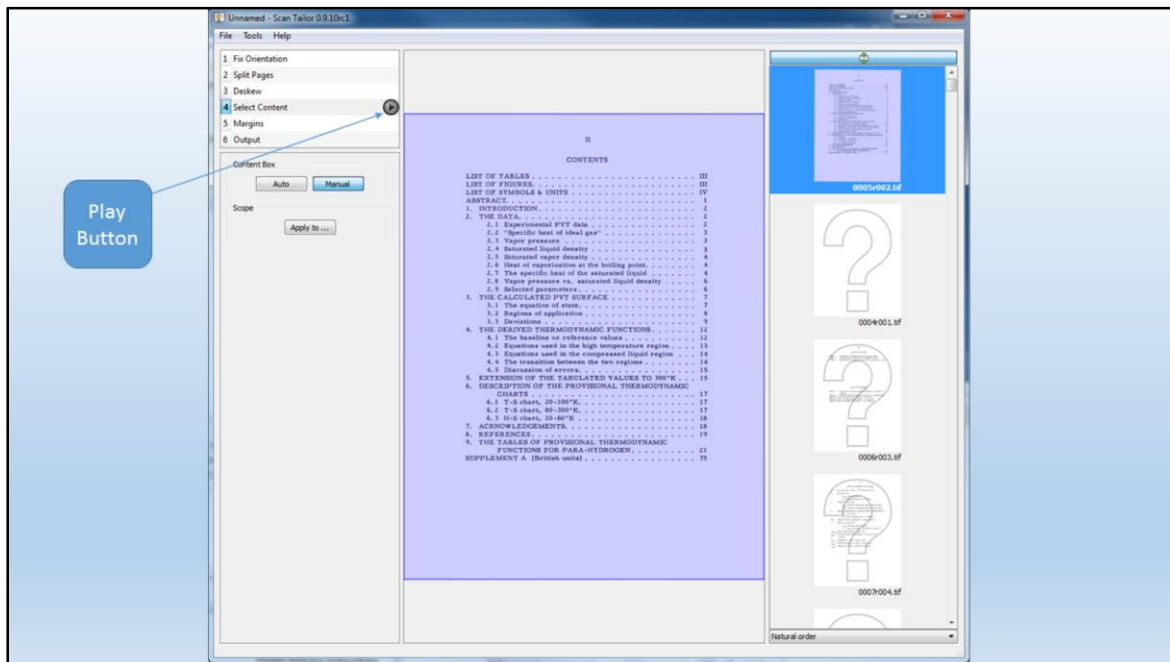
Unnamed - Scan Tailor 0.9.10rc1

File Tools Help

1 Fix Orientation
2 Split Pages
3 Deskew
4 Select Content
5 Margins
6 Output

Content Box
Auto Manual

Scope
Apply to ...

Play Button

II

CONTENTS

LIST OF TABLES . . . . . . . . . . . . . . . . . . . . . . . III
LIST OF FIGURES. . . . . . . . . . . . . . . . . . . . . . . III
LIST OF SYMBOLS & UNITS . . . . . . . . . . . . . . . . . . IV
ABSTRACT. . . . . . . . . . . . . . . . . . . . . . . . . . . 1
1. INTRODUCTION. . . . . . . . . . . . . . . . . . . . . . . 2
2. THE DATA. . . . . . . . . . . . . . . . . . . . . . . . . 2
2.1 Experimental PVT data . . . . . . . . . . . . . . . . 2
2.2 "Specific heat of ideal gas" . . . . . . . . . . . . 3
2.3 Vapor pressure . . . . . . . . . . . . . . . . . . . 3
2.4 Saturated liquid density . . . . . . . . . . . . . . 3
2.5 Saturated vapor density . . . . . . . . . . . . . . 4
2.6 Heat of vaporization at the boiling point. . . . . . 4
2.7 The specific heat of the saturated liquid . . . . . 4
2.8 Vapor pressure vs. saturated liquid density . . . . 6
2.9 Selected parameters . . . . . . . . . . . . . . . . 6
3. THE CALCULATED PVT SURFACE . . . . . . . . . . . . . . . 7
3.1 The equation of state. . . . . . . . . . . . . . . . 7
3.2 Regions of application . . . . . . . . . . . . . . . 8
3.3 Deviations . . . . . . . . . . . . . . . . . . . . . 9
4. THE DERIVED THERMODYNAMIC FUNCTIONS. . . . . . . . . . 12
4.1 The baseline or reference values . . . . . . . . . 12
4.2 Equations used in the high temperature region . . . 13
4.3 Equations used in the compressed liquid region . . 14
4.4 The transition between the two regions . . . . . . 14
4.5 Discussion of errors. . . . . . . . . . . . . . . . 15
5. EXTENSION OF THE TABULATED VALUES TO 300°K. . . . . 15
6. DESCRIPTION OF THE PROVISIONAL THERMODYNAMIC CHARTS . . . . . . . . . . . . . . . . . . . . . . . 17
6.1 T-S chart, 20-100°K. . . . . . . . . . . . . . . . 17
6.2 T-S chart, 80-300°K. . . . . . . . . . . . . . . . 17
6.3 H-S chart, 20-60°K . . . . . . . . . . . . . . . . 18
7. ACKNOWLEDGEMENTS. . . . . . . . . . . . . . . . . . . . 18
8. REFERENCES. . . . . . . . . . . . . . . . . . . . . . . 19
9. THE TABLES OF PROVISIONAL THERMODYNAMIC FUNCTIONS FOR PARA-HYDROGEN. . . . . . . . . . . 21
SUPPLEMENT A (British units) . . . . . . . . . . . . . . 75

0005r002.tif
0004r001.tif
0006r003.tif
0007r004.tif

Natural order